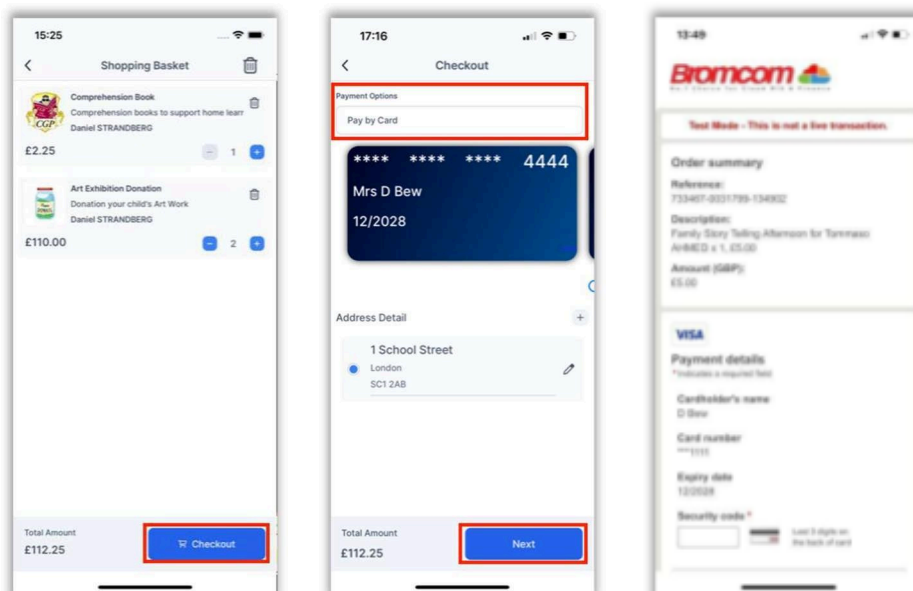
15:25

Shopping Basket

Comprehension Book
Comprehension books to support home learr
Daniel STRANDBERG
£2.25
1

Art Exhibition Donation
Donation your child's Art Work
Daniel STRANDBERG
£110.00
2

Total Amount
£112.25
Checkout

17:16

Checkout

Payment Options
Pay by Card

**** **** **** 4444
Mrs D Bew
12/2028

Address Detail
1 School Street
London
SC1 2AB

Total Amount
£112.25
Next

13:49

Bromcom

Test Mode - This is not a live transaction.

Order summary
Reference:
733407-0031799-134902
Description:
Family Story Telling Afternoon for Tommasi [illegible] x 1, £5.00
Amount (GBP):
£5.00

VISA
Payment details
*Indicates a required field
Cardholder's name
D Bew
Card number
***1111
Expiry date
12/2028
Security code *
Last 3 digits on the back of card